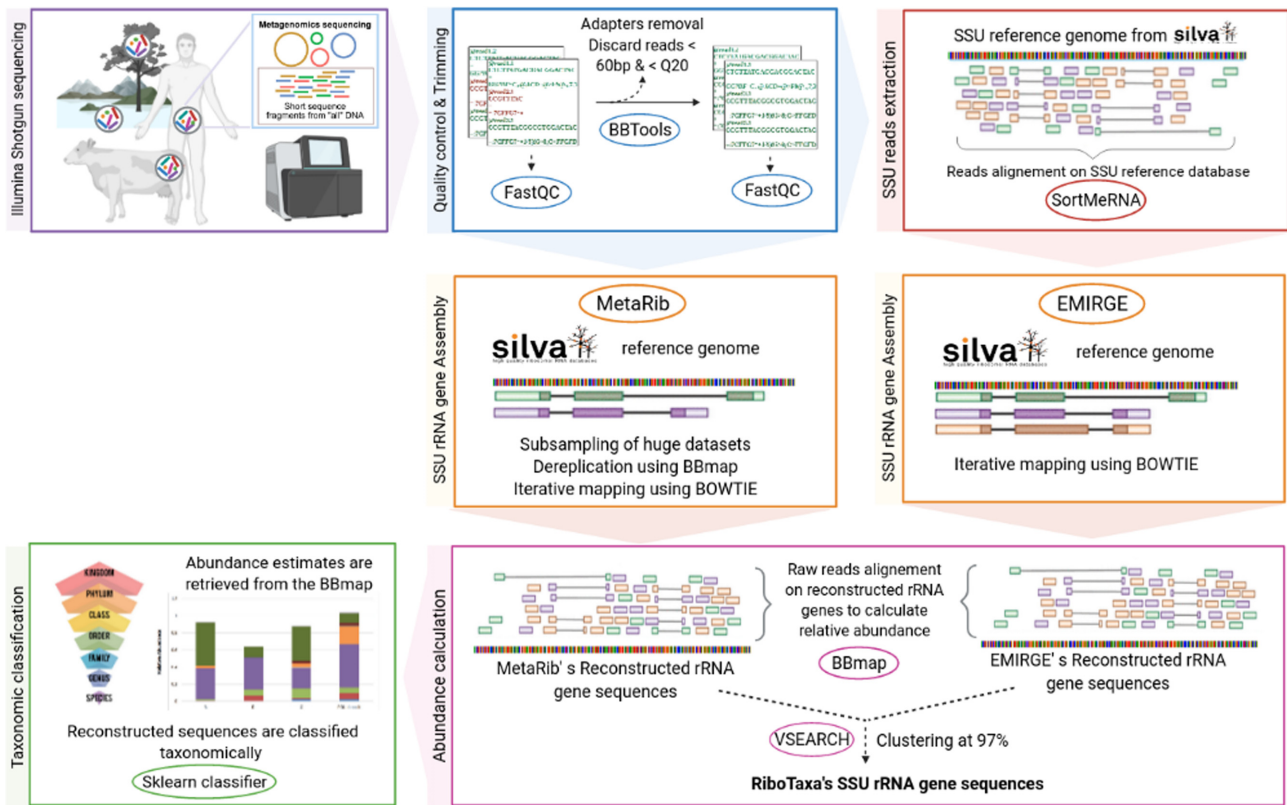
Illumina Shotgun sequencing

Metagenomics sequencing

Short sequence fragments from "all" DNA

Quality control & Trimming

Adapters removal
Discard reads < 60bp & < Q20

BBTools

FastQC

FastQC

SSU reads extraction

SSU reference genome from silva

Reads alignement on SSU reference database

SortMeRNA

SSU rRNA gene Assembly

MetaRib

silva reference genome

Subsampling of huge datasets
Dereplication using BBmap
Iterative mapping using BOWTIE

SSU rRNA gene Assembly

EMIRGE

silva reference genome

Iterative mapping using BOWTIE

Taxonomic classification

Abundance estimates are retrieved from the BBmap

KINGDOM
PHYLUM
CLASS
ORDER
FAMILY
GENUS
SPECIES

Reconstructed sequences are classified taxonomically

Sklearn classifier

Abundance calculation

Raw reads alignement on reconstructed rRNA genes to calculate relative abundance

BBmap

MetaRib' s Reconstructed rRNA gene sequences

EMIRGE' s Reconstructed rRNA gene sequences

VSEARCH

Clustering at 97%

RiboTaxa's SSU rRNA gene sequences